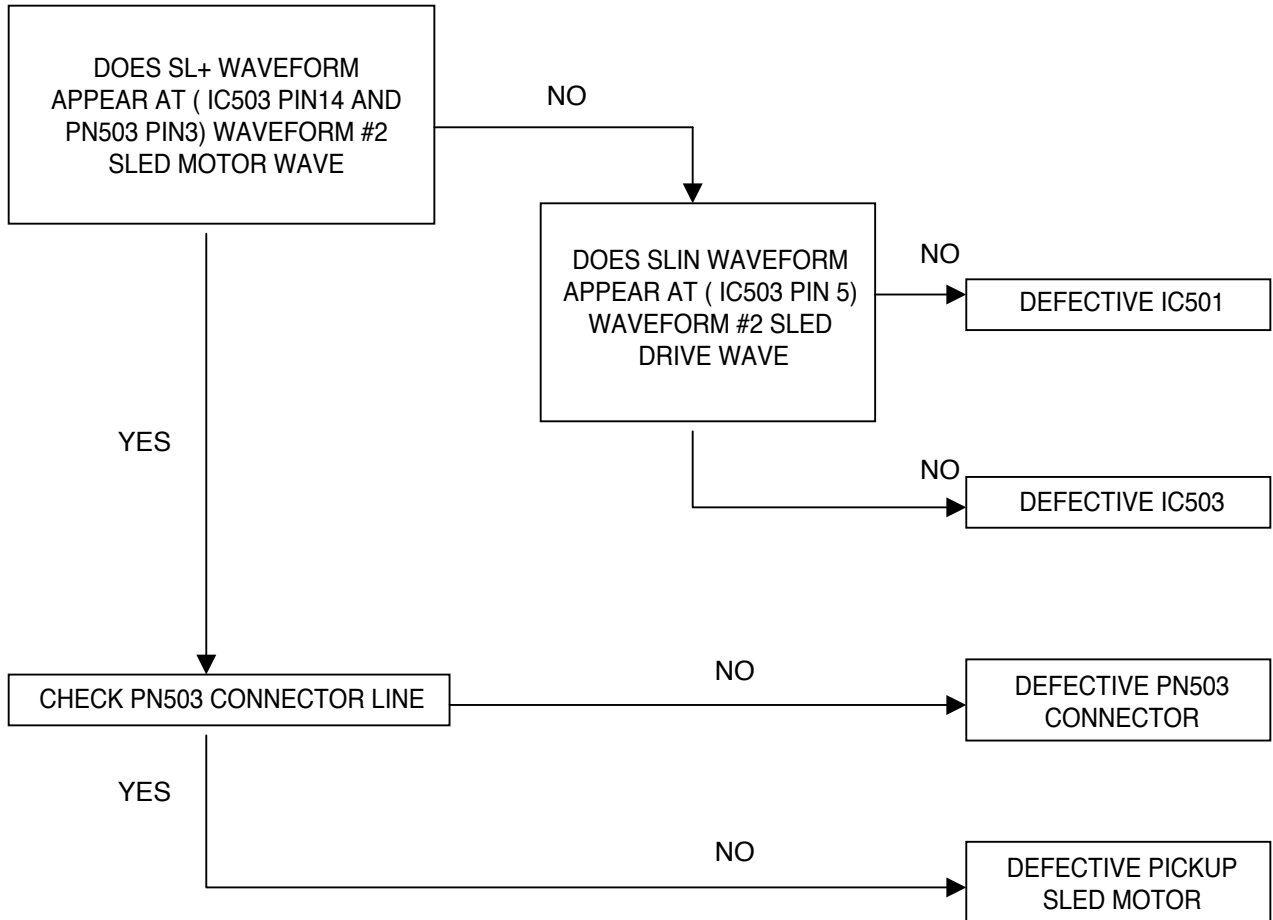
DOES SL+ WAVEFORM APPEAR AT ( IC503 PIN14 AND PN503 PIN3) WAVEFORM #2 SLED MOTOR WAVE

NO

DOES SLIN WAVEFORM APPEAR AT ( IC503 PIN 5) WAVEFORM #2 SLED DRIVE WAVE

NO

DEFECTIVE IC501

YES

NO

DEFECTIVE IC503

CHECK PN503 CONNECTOR LINE

NO

DEFECTIVE PN503 CONNECTOR

YES

NO

DEFECTIVE PICKUP SLED MOTOR